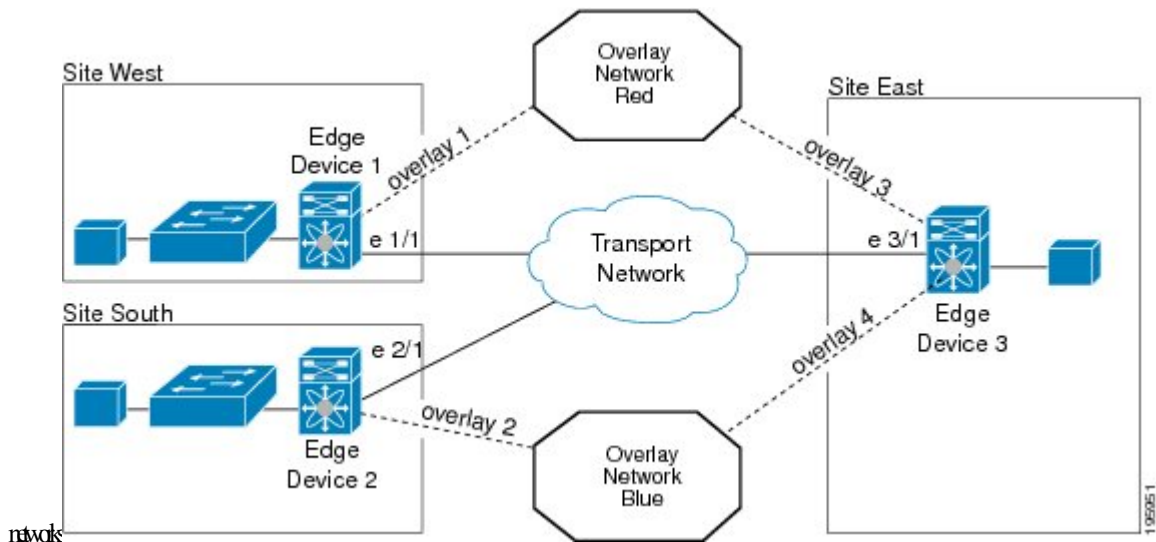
Site West

Overlay Network Red

Site East

Edge Device 1

overlay 1

overlay 3

e 1/1

Transport Network

e 3/1

Site South

e 2/1

Edge Device 3

overlay 4

overlay 2

Edge Device 2

Overlay Network Blue

195951

ntwoks